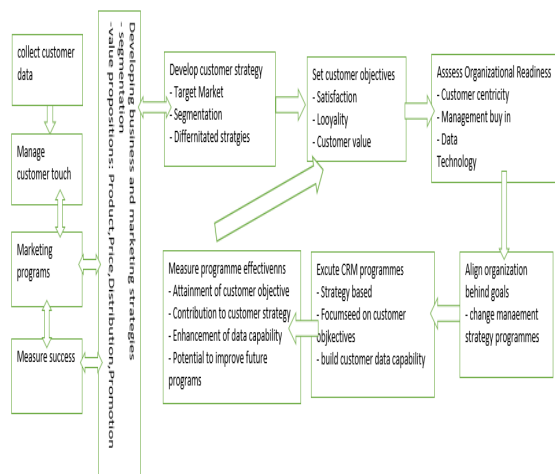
collect customer data

Manage customer touch

Marketing programs

Measure success

Developing business and marketing strategies
- segmentation
-value propositions: Product,Price,Distribution,Promotion

Develop customer strategy
- Target Market
- Segmentation
- Differntiated stratgies

Set customer objectives
- Satisfaction
- Looyality
- Customer value

Asssess Organizational Readiness
- Customer centricity
- Management buy in
- Data
Technology

Align organization behind goals
- change manaement strategy programmes

Excute CRM programmes
- Strategy based
- Focumseed on customer objkectives
- build customer data capability

Measure programme effectivenns
- Attainment of customer objective
- Contribution to customer strategy
- Enhancement of data capability
- Potential to improve future programs